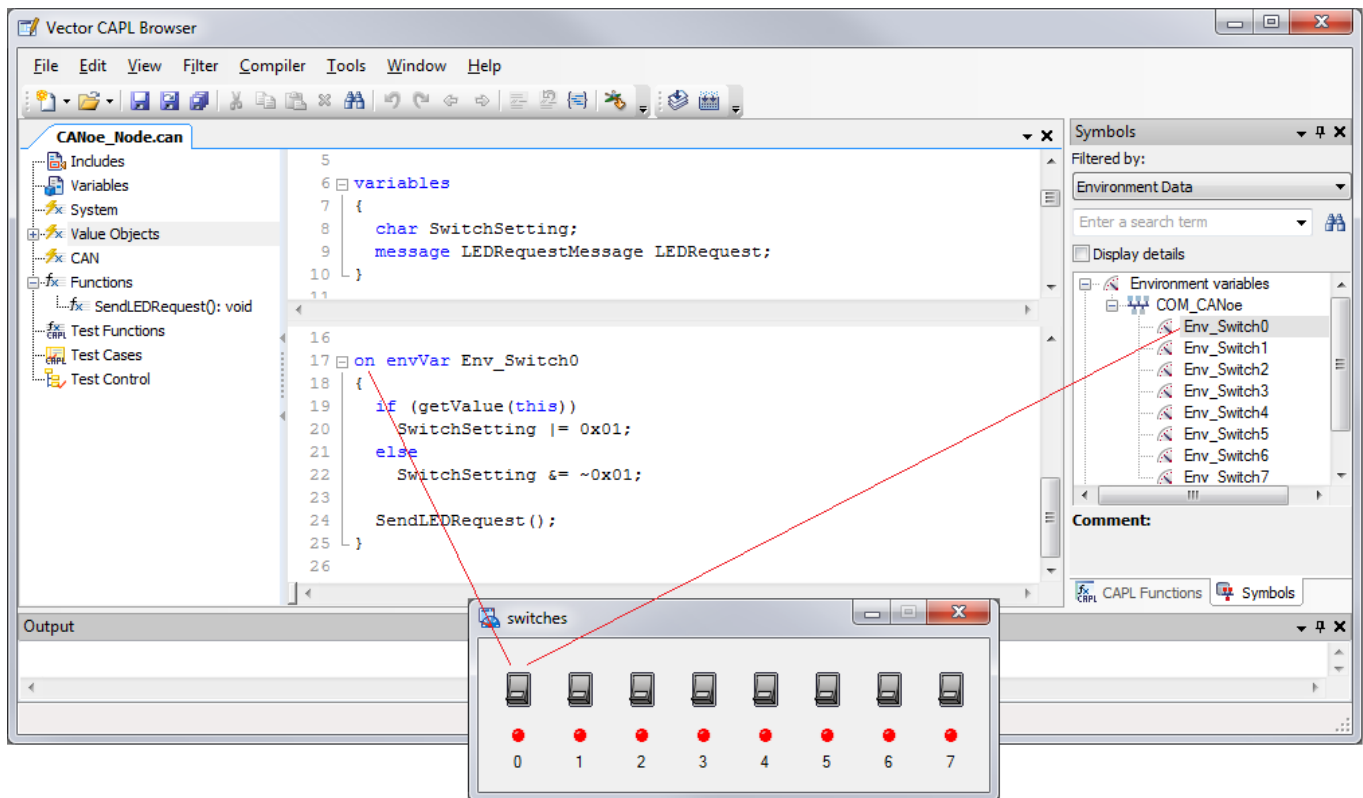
Vector CAPL Browser

File Edit View Filter Compiler Tools Window Help

CANoe_Node.can

Includes
Variables
System
Value Objects
CAN
Functions
SendLEDRequest(): void
Test Functions
Test Cases
Test Control

5
6 variables
7 {
8 char SwitchSetting;
9 message LEDRequestMessage LEDRequest;
10 }
11

16
17 on envVar Env_Switch0
18 {
19 if (getValue(this))
20 SwitchSetting |= 0x01;
21 else
22 SwitchSetting &= ~0x01;
23
24 SendLEDRequest();
25 }
26

Symbols
Filtered by:
Environment Data
Enter a search term
Display details
Environment variables
COM_CANoe
Env_Switch0
Env_Switch1
Env_Switch2
Env_Switch3
Env_Switch4
Env_Switch5
Env_Switch6
Env_Switch7
Comment:
CAPL Functions
Symbols

Output

switches
0 1 2 3 4 5 6 7